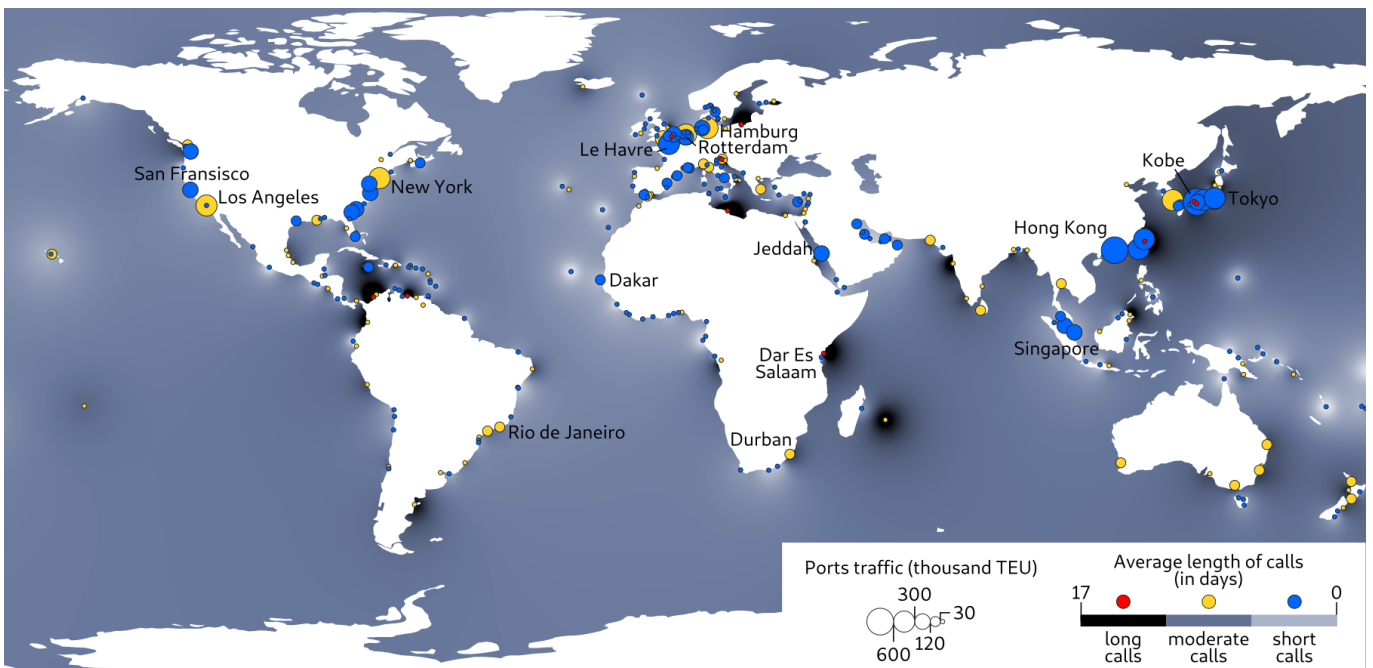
Hamburg
Le Havre
Rotterdam
San Fransisco
Los Angeles
New York
Kobe
Tokyo
Hong Kong
Jeddah
Dakar
Singapore
Dar Es Salaam
Rio de Janeiro
Durban

Ports traffic (thousand TEU)
300
30
120
600

Average length of calls (in days)
17
0
long calls
moderate calls
short calls